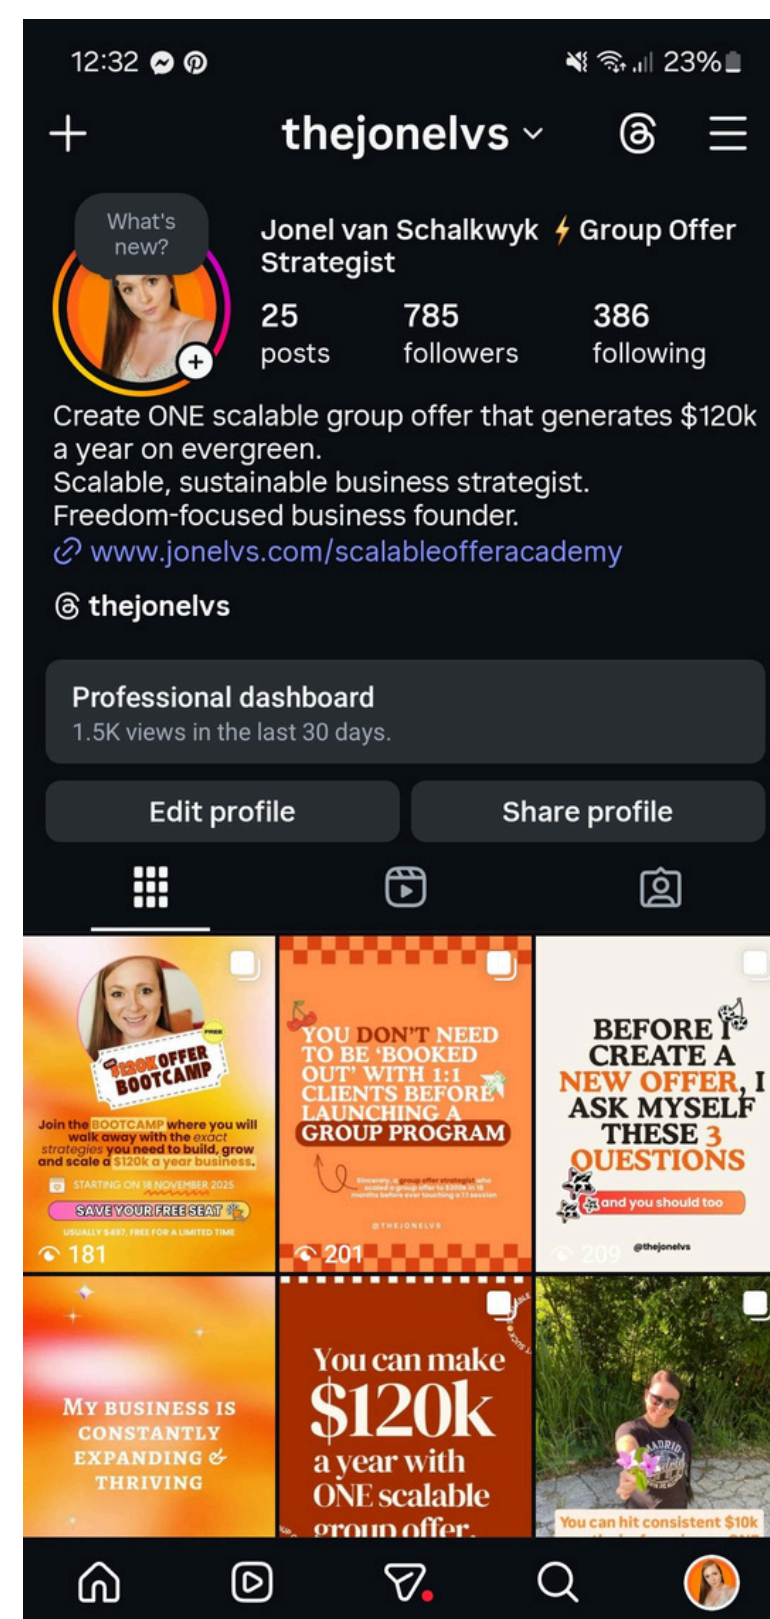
12:32 23%

+ thejonelvs

What's new?

Jonel van Schalkwyk ⚡ Group Offer Strategist

25 posts

785 followers

386 following

Create ONE scalable group offer that generates $120k a year on evergreen.
Scalable, sustainable business strategist.
Freedom-focused business founder.
www.jonelvs.com/scalableofferacademy

thejonelvs

Professional dashboard
1.5K views in the last 30 days.

Edit profile

Share profile

FREE
$120K OFFER BOOTCAMP
Join the BOOTCAMP where you will walk away with the exact strategies you need to build, grow and scale a $120k a year business.
STARTING ON 18 NOVEMBER 2025
SAVE YOUR FREE SEAT
USUALLY $497, FREE FOR A LIMITED TIME
181

YOU DON'T NEED TO BE 'BOOKED OUT' WITH 1:1 CLIENTS BEFORE LAUNCHING A GROUP PROGRAM
Sincerely, a group offer strategist who scaled a group offer to $120k in 18 months before ever touching a 1:1 session
@THEJONELVS
201

BEFORE I CREATE A NEW OFFER, I ASK MYSELF THESE 3 QUESTIONS
and you should too
@thejonelvs
209

MY BUSINESS IS CONSTANTLY EXPANDING & THRIVING

You can make $120k a year with ONE scalable group offer.

You can hit consistent $10k